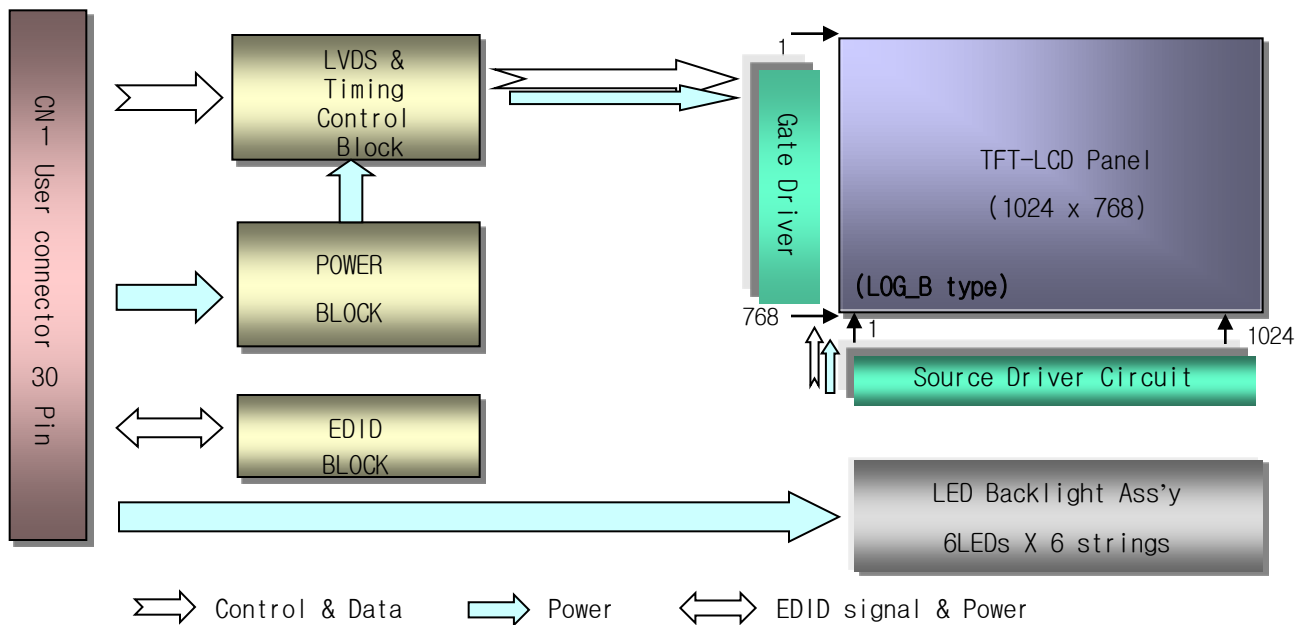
CN1 User connector 30 Pin

LVDS & Timing Control Block

POWER BLOCK

EDID BLOCK

1

Gate Driver

768

TFT-LCD Panel

(1024 x 768)

(LOG_B type)

1

1024

Source Driver Circuit

LED Backlight Ass'y

6LEDs X 6 strings

Control & Data

Power

EDID signal & Power